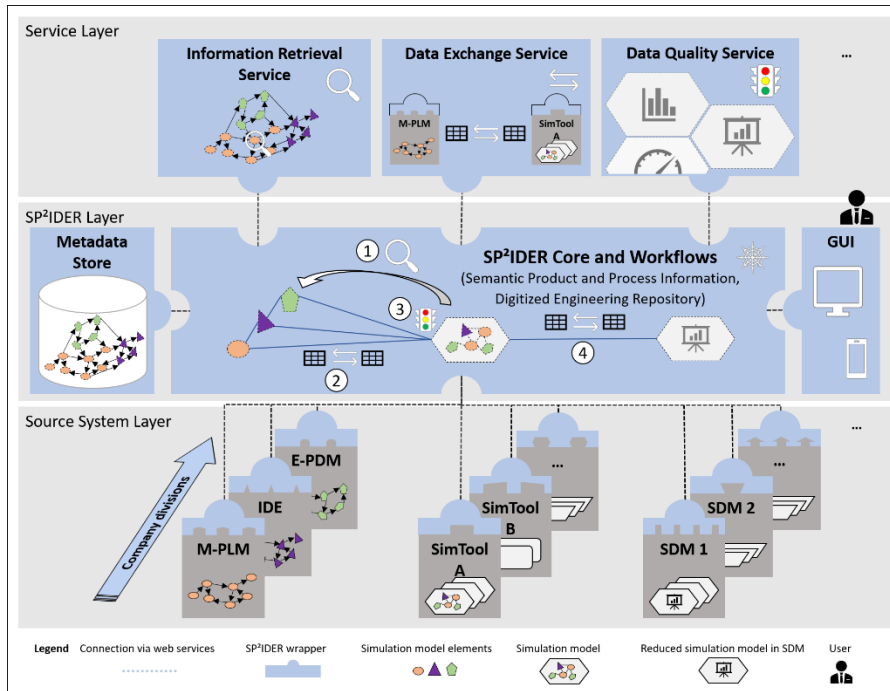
Service Layer

Information Retrieval Service

Data Exchange Service

M-PLM

SimTool A

Data Quality Service

...

SP²IDER Layer

Metadata Store

SP²IDER Core and Workflows
(Semantic Product and Process Information, Digitized Engineering Repository)

1

2

3

4

GUI

Source System Layer

Company divisions

E-PDM

IDE

M-PLM

SimTool B

...

SimTool A

SDM 2

...

SDM 1

...

Legend Connection via web services SP²IDER wrapper Simulation model elements Simulation model Reduced simulation model in SDM User